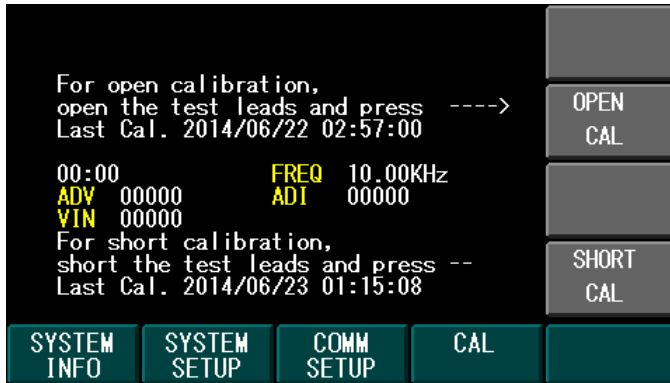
For open calibration,
open the test leads and press ---->
Last Cal. 2014/06/22 02:57:00

00:00 FREQ 10.00KHz
ADV 00000 ADI 00000
VIN 00000
For short calibration,
short the test leads and press --
Last Cal. 2014/06/23 01:15:08

OPEN CAL

SHORT CAL

SYSTEM INFO

SYSTEM SETUP

COMM SETUP

CAL